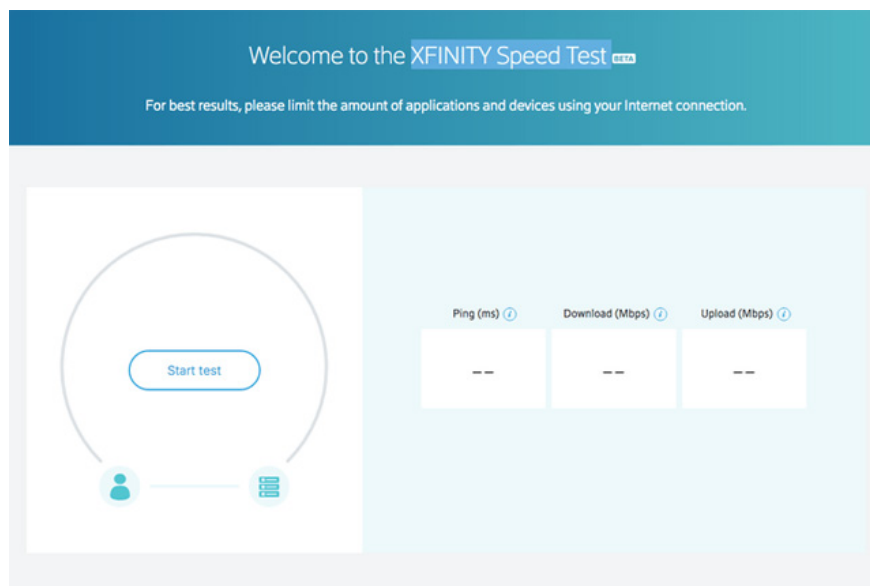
Welcome to the XFINITY Speed Test BETA

For best results, please limit the amount of applications and devices using your Internet connection.

Start test

| Ping (ms) ⓘ | Download (Mbps) ⓘ | Upload (Mbps) ⓘ |
|---|---|---|
| -- | -- | -- |